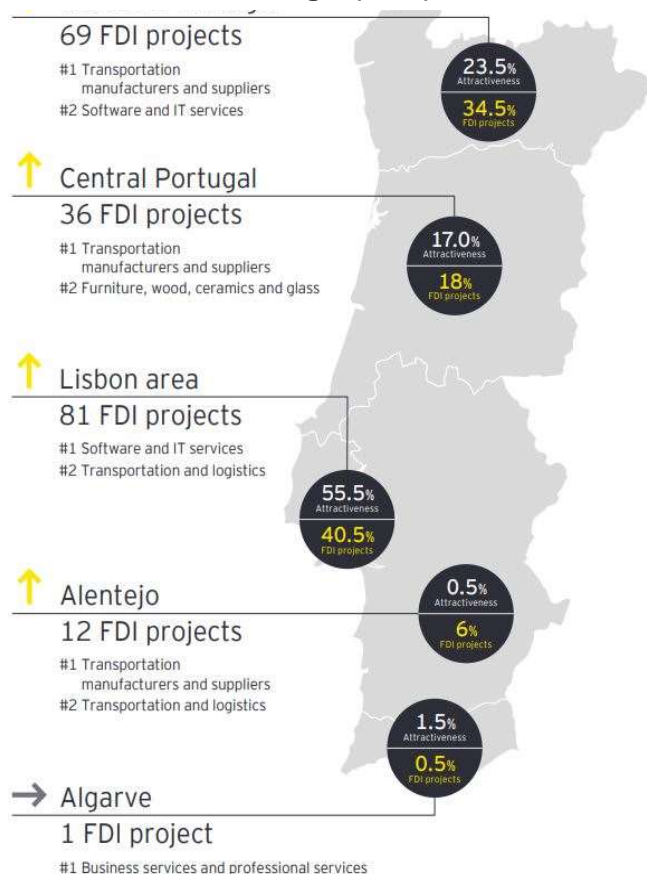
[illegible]

69 FDI projects

#1 Transportation manufacturers and suppliers
#2 Software and IT services

23.5%
Attractiveness
34.5%
FDI projects

Central Portugal

36 FDI projects

#1 Transportation manufacturers and suppliers
#2 Furniture, wood, ceramics and glass

17.0%
Attractiveness
18%
FDI projects

Lisbon area

81 FDI projects

#1 Software and IT services
#2 Transportation and logistics

55.5%
Attractiveness
40.5%
FDI projects

Alentejo

12 FDI projects

#1 Transportation manufacturers and suppliers
#2 Transportation and logistics

0.5%
Attractiveness
6%
FDI projects

1.5%
Attractiveness
0.5%
FDI projects

Algarve

1 FDI project

#1 Business services and professional services